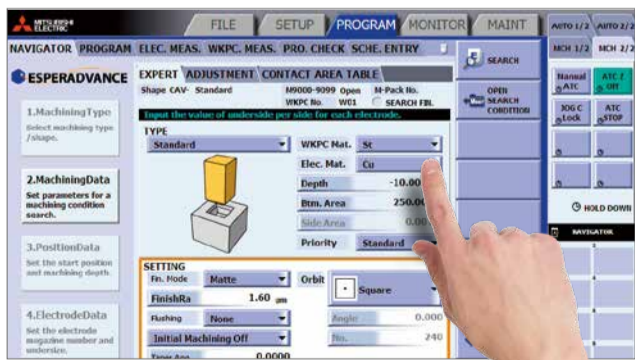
MITSUBISHI ELECTRIC

FILE

SETUP

PROGRAM

MONITOR

MAINT

AUTO 1/2

AUTO 2/2

NAVIGATOR

PROGRAM

ELEC. MEAS.

WKPC. MEAS.

PRO. CHECK

SCHE. ENTRY

SEARCH

MCH 1/2

MCH 2/2

ESPERADVANCE

EXPERT

ADJUSTMENT

CONTACT AREA TABLE

Shape CAV- Standard

M9000-9099 Open

M-Pack No.

WKPC No. W01

SEARCH FBL

OPEN SEARCH CONDITION

Manual ATC

ATC Off

Input the value of underside per side for each electrode.

1.MachiningType

Select machining type /shape.

TYPE

Standard

WKPC Mat.

St

Elec. Mat.

Cu

JOG C Lock

ATC STOP

Depth

-10.00

2.MachiningData

Set parameters for a machining condition search.

Btm. Area

250.0

Side Area

0.0

HOLD DOWN

Priority

Standard

NAVIGATOR

3.PositionData

Set the start position and machining depth.

SETTING

Fin. Mode

Matte

Orbit

Square

FinishRa

1.60 μm

Flushing

None

Angle

0.000

4.ElectrodeData

Set the electrode magazine number and undersize.

Initial Machining Off

No.

240

Taper Ang.

0.0000